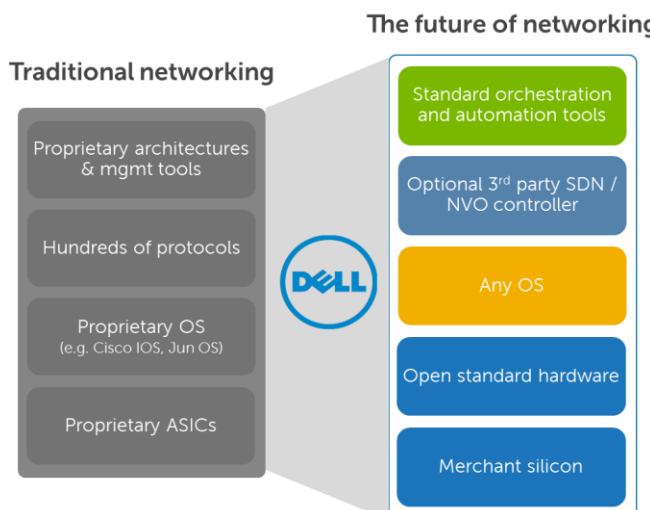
Traditional networking

Proprietary architectures & mgmt tools

Hundreds of protocols

Proprietary OS
(e.g. Cisco IOS, Jun OS)

Proprietary ASICs

DELL

The future of networking

Standard orchestration and automation tools

Optional 3$^{rd}$ party SDN / NVO controller

Any OS

Open standard hardware

Merchant silicon